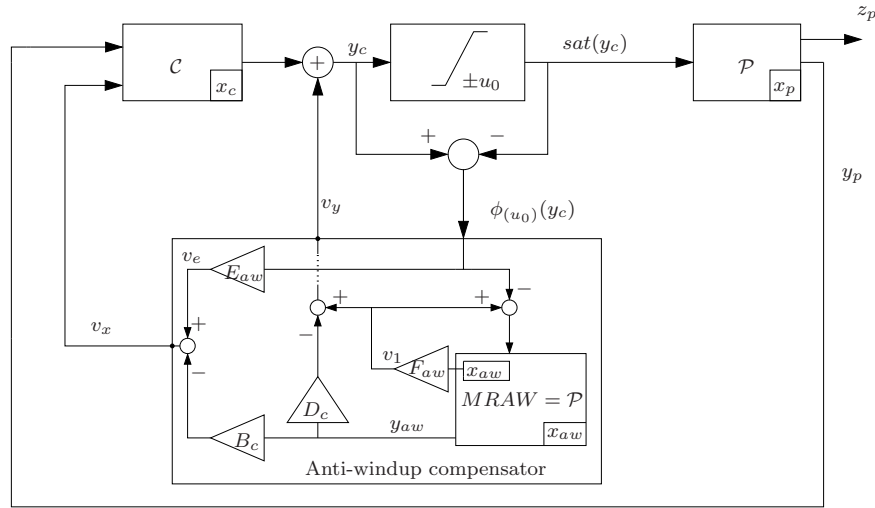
$z_p$

$\mathcal{C}$

$x_c$

$+$

$y_c$

$\pm u_0$

$sat(y_c)$

$\mathcal{P}$

$x_p$

$+$

$-$

$y_p$

$v_y$

$\phi_{(u_0)}(y_c)$

$v_e$

$E_{aw}$

$+$

$+$

$-$

$v_x$

$+$

$-$

$v_1$

$F_{aw}$

$x_{aw}$

$MRAW = \mathcal{P}$

$-$

$D_c$

$B_c$

$y_{aw}$

$x_{aw}$

Anti-windup compensator